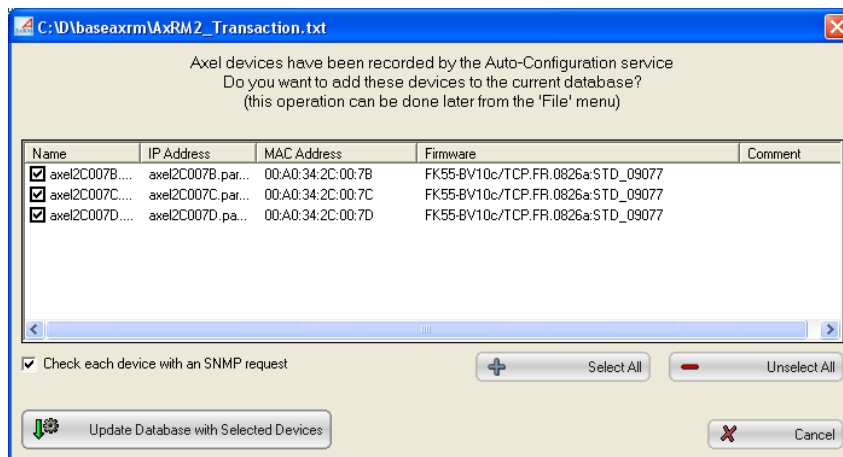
C:\D\baseaxrm\AxRM2_Transaction.txt

Axel devices have been recorded by the Auto-Configuration service
Do you want to add these devices to the current database?
(this operation can be done later from the 'File' menu)

| Name | IP Address | MAC Address | Firmware | Comment |
|---|---|---|---|---|
| axel2C007B.... | axel2C007B.par... | 00:A0:34:2C:00:7B | FK55-BV10c/TCP.FR.0826a:STD_09077 | |
| axel2C007C.... | axel2C007C.par... | 00:A0:34:2C:00:7C | FK55-BV10c/TCP.FR.0826a:STD_09077 | |
| axel2C007D.... | axel2C007D.pa... | 00:A0:34:2C:00:7D | FK55-BV10c/TCP.FR.0826a:STD_09077 | |

Check each device with an SNMP request

Select All

Unselect All

Update Database with Selected Devices

Cancel